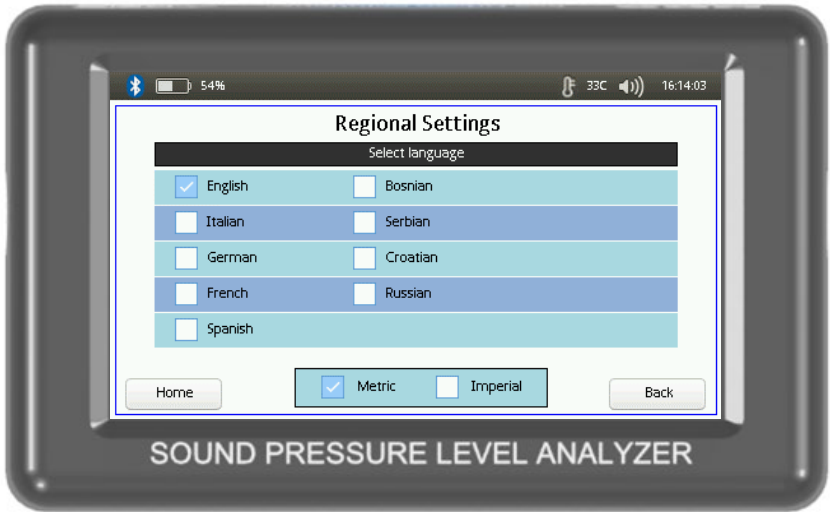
54% 33C 16:14:03

Regional Settings

Select language

| | |
|---|---|
| English | Bosnian |
| Italian | Serbian |
| German | Croatian |
| French | Russian |
| Spanish | |

Home Metric Imperial Back

SOUND PRESSURE LEVEL ANALYZER